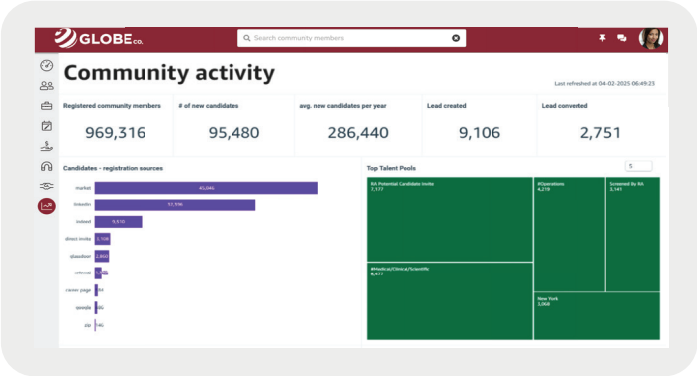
GLOBE co.

Search community members

Community activity

Last refreshed at 04-02-2025 06:49:23

| Registered community members | # of new candidates | avg. new candidates per year | Lead created | Lead converted |
|---|---|---|---|---|
| 969,316 | 95,480 | 286,440 | 9,106 | 2,751 |

Candidates - registration sources

market 40,046
linkedin 57,596
indeed 9,610
direct invite 2,108
glassdoor 2,860
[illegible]
career page 84
google 86
zip 146

Top Talent Pools

5

RA Potential Candidate Invite 7,177

#Operations 4,219

Screened By RA 3,141

#Medical/Clinical/Scientific 6,477

New York 3,068